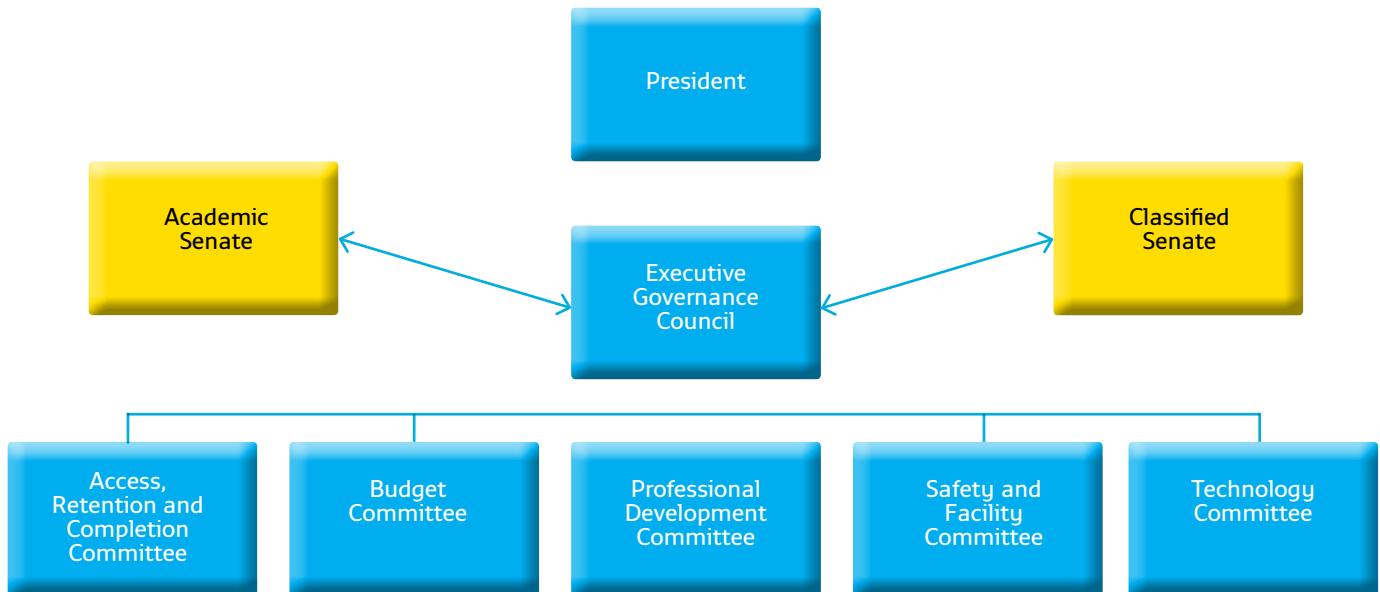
President

Academic Senate

Executive Governance Council

Classified Senate

Access, Retention and Completion Committee

Budget Committee

Professional Development Committee

Safety and Facility Committee

Technology Committee